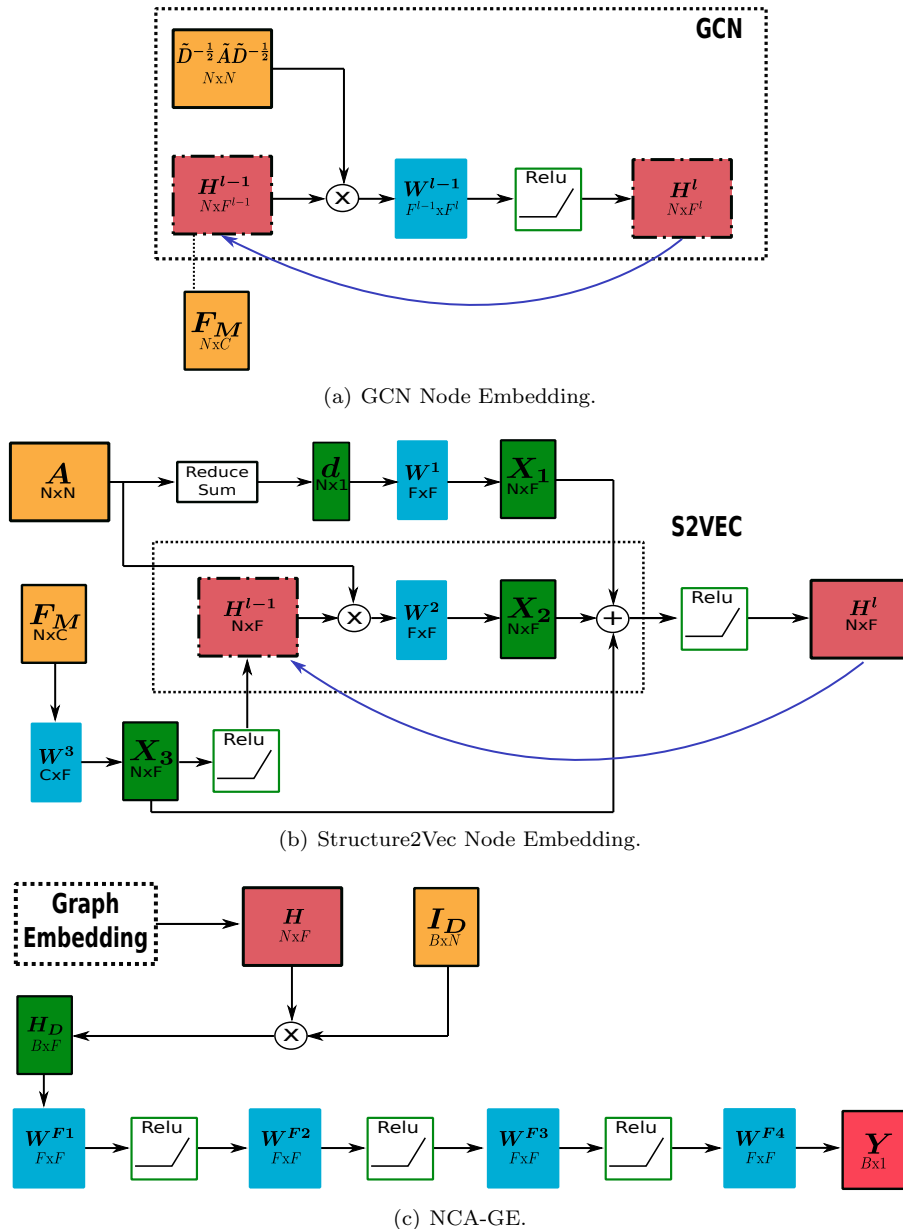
GCN

$\tilde{D}^{-\frac{1}{2}}\tilde{A}\tilde{D}^{-\frac{1}{2}}$
NxN

$H^{l-1}$
Nx$F^{l-1}$

$\times$

$W^{l-1}$
$F^{l-1}$x$F^{l}$

Relu

$H^{l}$
Nx$F^{l}$

$F_M$
NxC

(a) GCN Node Embedding.

$A$
NxN

Reduce Sum

$d$
Nx1

$W^1$
FxF

$X_1$
NxF

S2VEC

$F_M$
NxC

$H^{l-1}$
NxF

$\times$

$W^2$
FxF

$X_2$
NxF

$+$

Relu

$H^l$
NxF

$W^3$
CxF

$X_3$
NxF

Relu

(b) Structure2Vec Node Embedding.

Graph Embedding

$H$
NxF

$I_D$
BxN

$H_D$
BxF

$\times$

$W^{F1}$
FxF

Relu

$W^{F2}$
FxF

Relu

$W^{F3}$
FxF

Relu

$W^{F4}$
FxF

$Y$
Bx1

(c) NCA-GE.